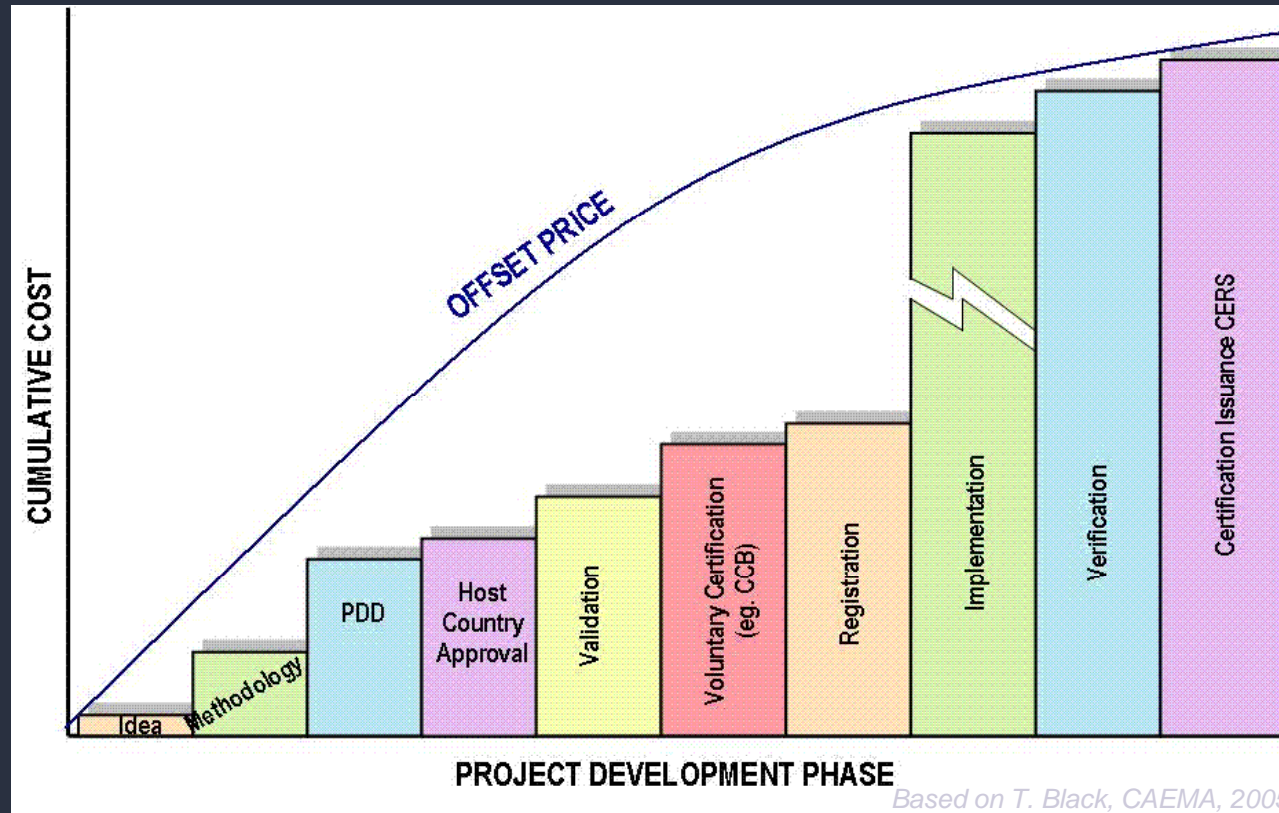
CUMULATIVE COST

OFFSET PRICE

Idea

Methodology

PDD

Host Country Approval

Validation

Voluntary Certification (eg. CCB)

Registration

Implementation

Verification

Certification Issuance CERS

PROJECT DEVELOPMENT PHASE

Based on T. Black, CAEMA, 200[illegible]